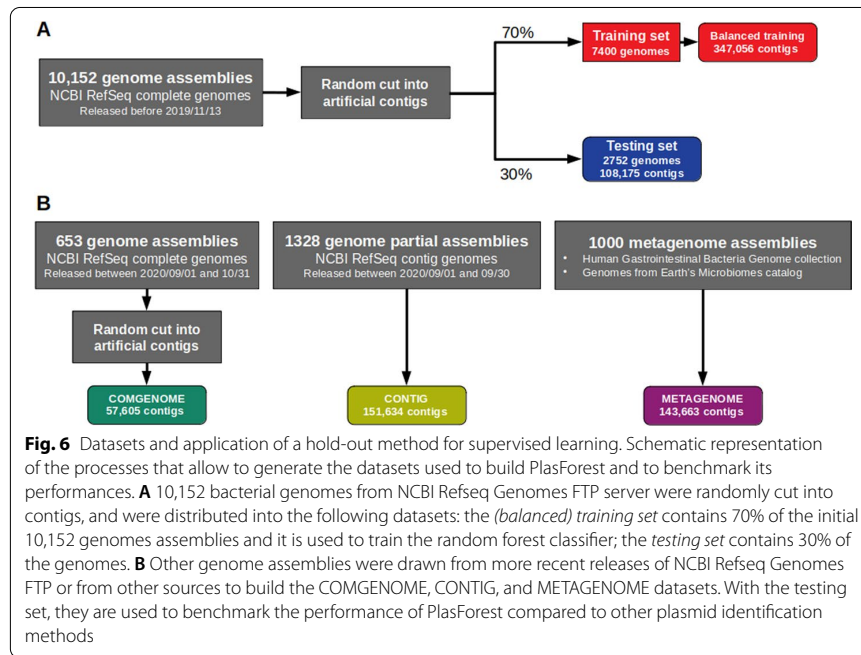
A

10,152 genome assemblies
NCBI RefSeq complete genomes
Released before 2019/11/13

Random cut into artificial contigs

70%

Training set
7400 genomes

Balanced training
347,056 contigs

30%

Testing set
2752 genomes
108,175 contigs

B

653 genome assemblies
NCBI RefSeq complete genomes
Released between 2020/09/01 and 10/31

Random cut into artificial contigs

COMGENOME
57,605 contigs

1328 genome partial assemblies
NCBI RefSeq contig genomes
Released between 2020/09/01 and 09/30

CONTIG
151,634 contigs

1000 metagenome assemblies
- Human Gastrointestinal Bacteria Genome collection
- Genomes from Earth's Microbiomes catalog

METAGENOME
143,663 contigs

**Fig. 6** Datasets and application of a hold-out method for supervised learning. Schematic representation of the processes that allow to generate the datasets used to build PlasForest and to benchmark its performances. **A** 10,152 bacterial genomes from NCBI Refseq Genomes FTP server were randomly cut into contigs, and were distributed into the following datasets: the *(balanced) training set* contains 70% of the initial 10,152 genomes assemblies and it is used to train the random forest classifier; the *testing set* contains 30% of the genomes. **B** Other genome assemblies were drawn from more recent releases of NCBI Refseq Genomes FTP or from other sources to build the COMGENOME, CONTIG, and METAGENOME datasets. With the testing set, they are used to benchmark the performance of PlasForest compared to other plasmid identification methods